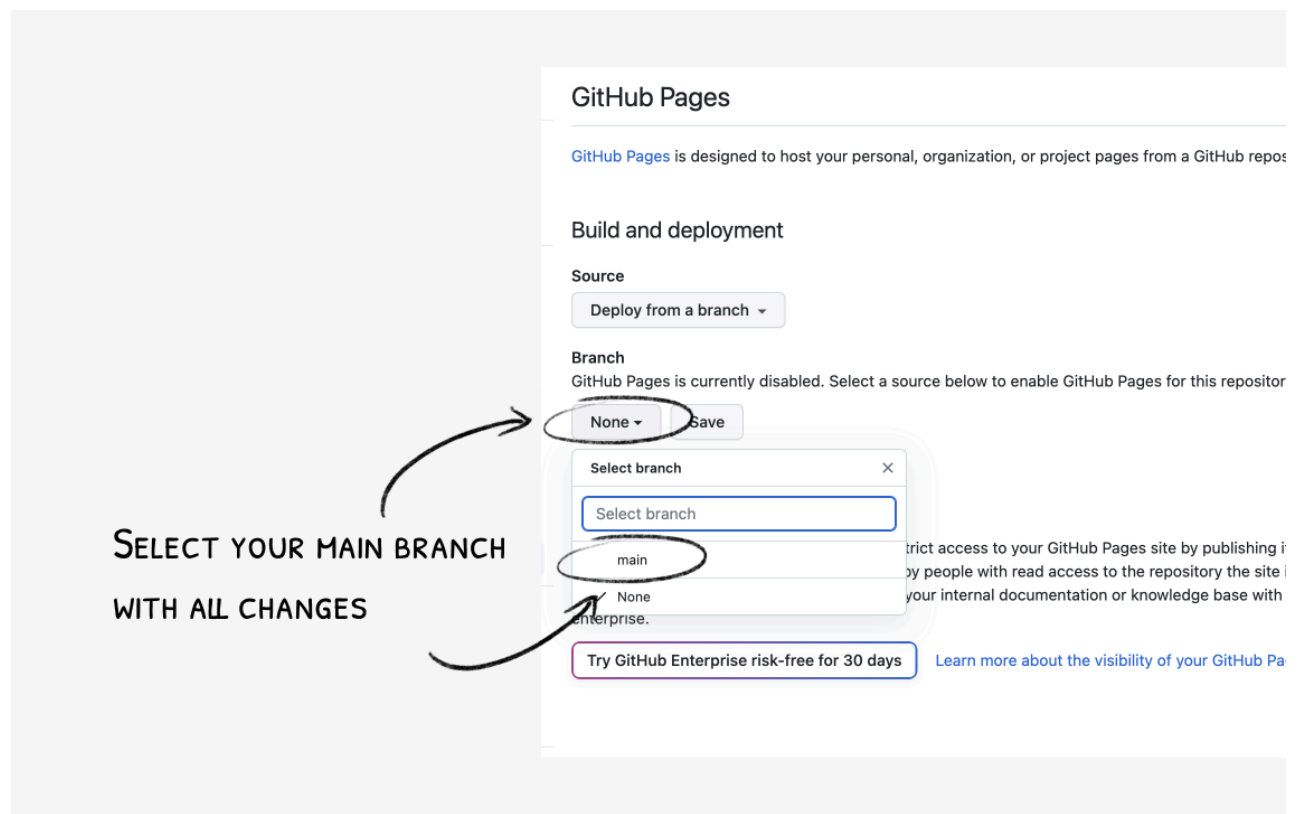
GitHub Pages

GitHub Pages is designed to host your personal, organization, or project pages from a GitHub repos

Build and deployment

Source

Deploy from a branch

Branch

GitHub Pages is currently disabled. Select a source below to enable GitHub Pages for this repositor

None Save

Select branch

Select branch

main

None

trict access to your GitHub Pages site by publishing i

by people with read access to the repository the site i

your internal documentation or knowledge base with

enterprise.

Try GitHub Enterprise risk-free for 30 days

Learn more about the visibility of your GitHub Pa

Select your main branch with all changes